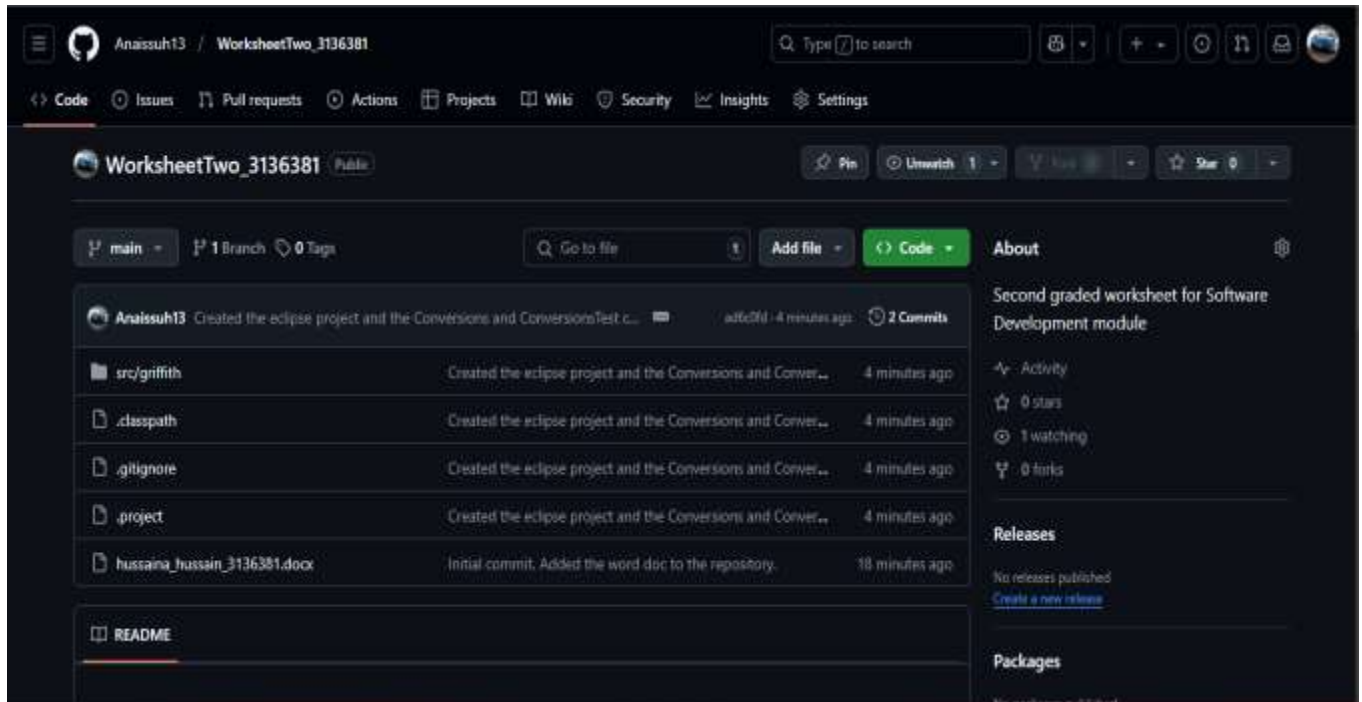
Anaissuh13 / WorksheetTwo_3136381

Type / to search

Code Issues Pull requests Actions Projects Wiki Security Insights Settings

WorksheetTwo_3136381 Public

Pin Unwatch 1 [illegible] Star 0

main 1 Branch 0 Tags

Go to file t Add file Code

About

Second graded worksheet for Software Development module

Activity
0 stars
1 watching
0 forks

Anaissuh13 Created the eclipse project and the Conversions and ConversionsTest c... ad6c0fd · 4 minutes ago 2 Commits

| | | |
|---|---|---|
| src/griffith | Created the eclipse project and the Conversions and Conver... | 4 minutes ago |
| .classpath | Created the eclipse project and the Conversions and Conver... | 4 minutes ago |
| .gitignore | Created the eclipse project and the Conversions and Conver... | 4 minutes ago |
| .project | Created the eclipse project and the Conversions and Conver... | 4 minutes ago |
| hussaina_hussain_3136381.docx | Initial commit. Added the word doc to the repository. | 18 minutes ago |

Releases

No releases published
Create a new release

README

Packages

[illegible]